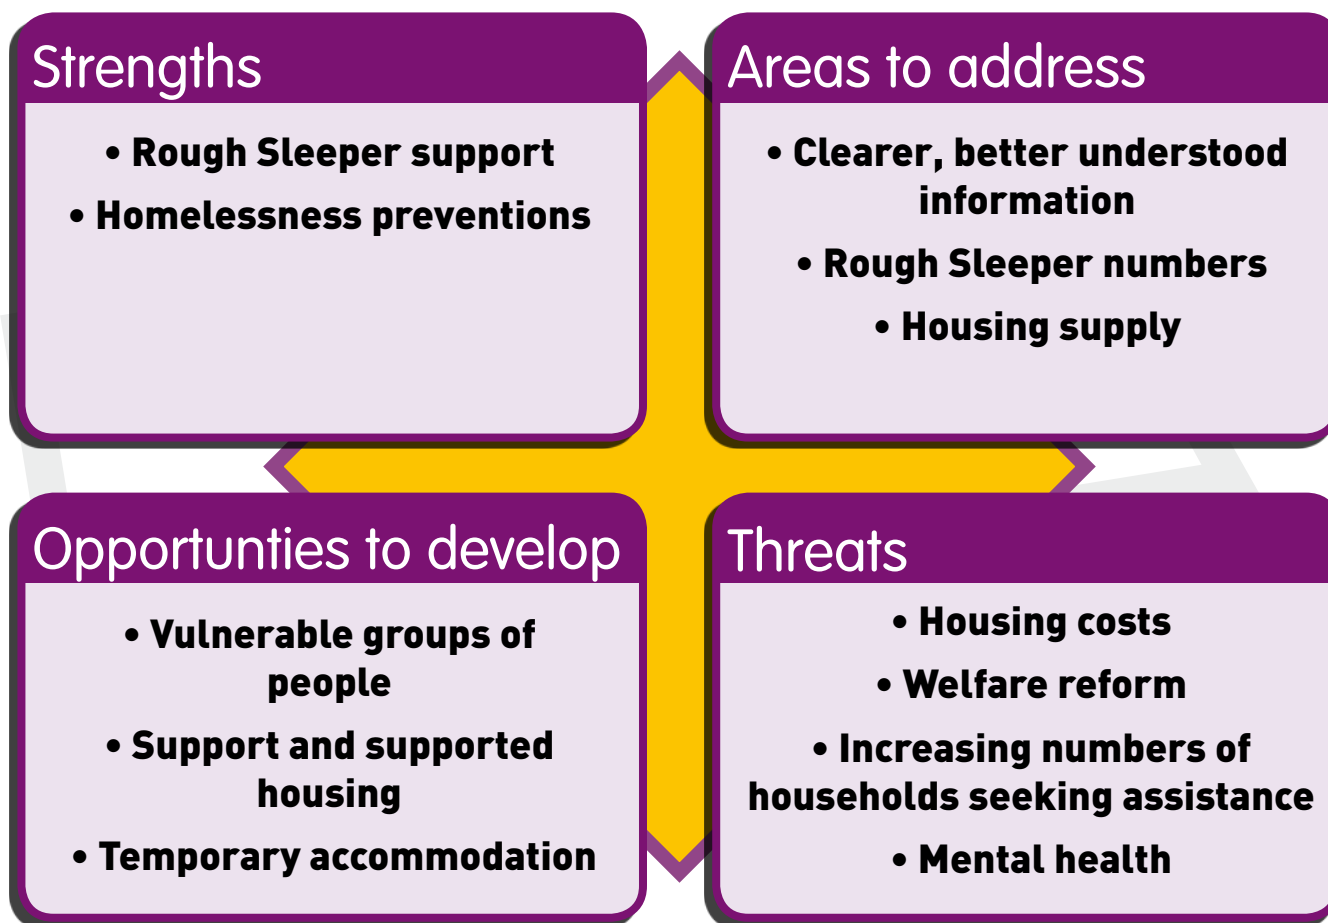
Strengths

• Rough Sleeper support

• Homelessness preventions

Areas to address

• Clearer, better understood information

• Rough Sleeper numbers

• Housing supply

Opportunties to develop

• Vulnerable groups of people

• Support and supported housing

• Temporary accommodation

Threats

• Housing costs

• Welfare reform

• Increasing numbers of households seeking assistance

• Mental health